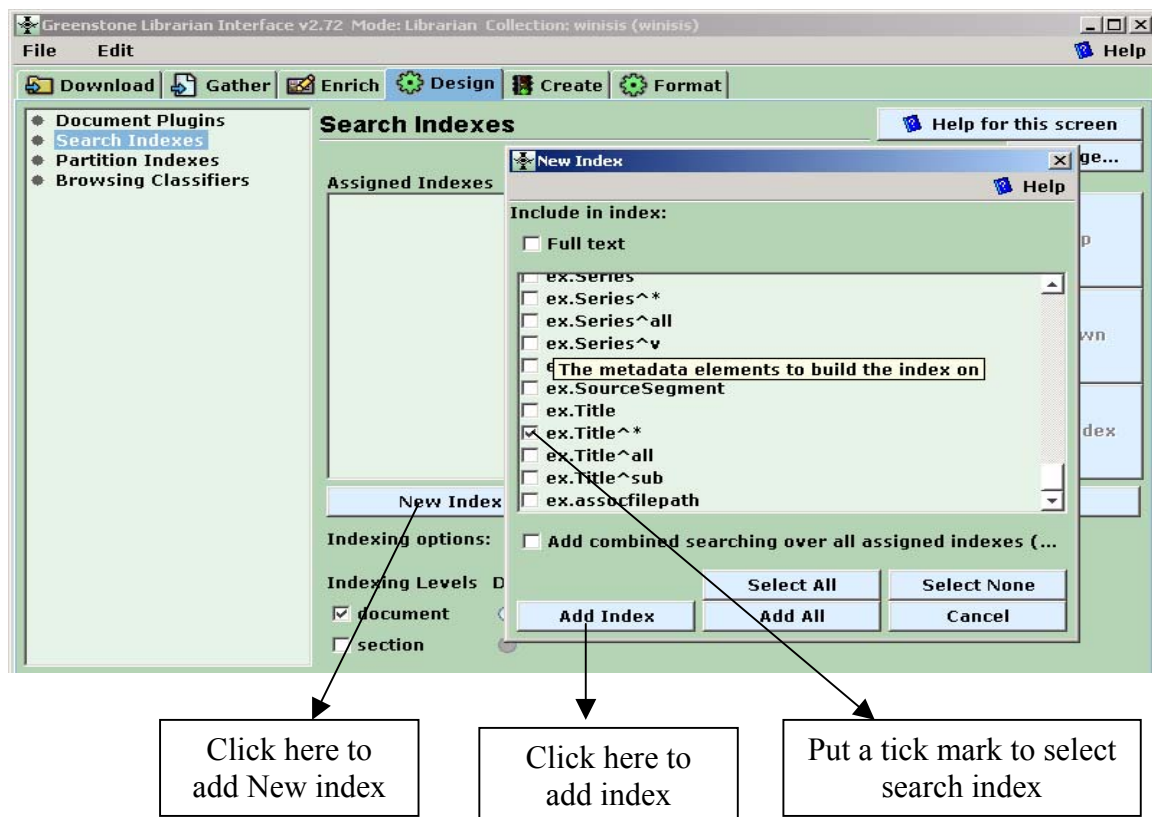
Greenstone Librarian Interface v2.72 Mode: Librarian Collection: winisis (winisis)

File Edit

Help

Download Gather Enrich Design Create Format

Document Plugins
Search Indexes
Partition Indexes
Browsing Classifiers

Search Indexes

Help for this screen

ge...

Assigned Indexes

p

wn

dex

New Index

Indexing options:

Indexing Levels D

☑ document

☐ section

New Index

Help

Include in index:

☐ Full text

☐ ex.Series
☐ ex.Series^*
☐ ex.Series^all
☐ ex.Series^v
☐ e The metadata elements to build the index on
☐ ex.SourceSegment
☐ ex.Title
☑ ex.Title^*
☐ ex.Title^all
☐ ex.Title^sub
☐ ex.assocfilepath

☐ Add combined searching over all assigned indexes (...

Select All | Select None
Add Index | Add All | Cancel

Click here to add New index

Click here to add index

Put a tick mark to select search index